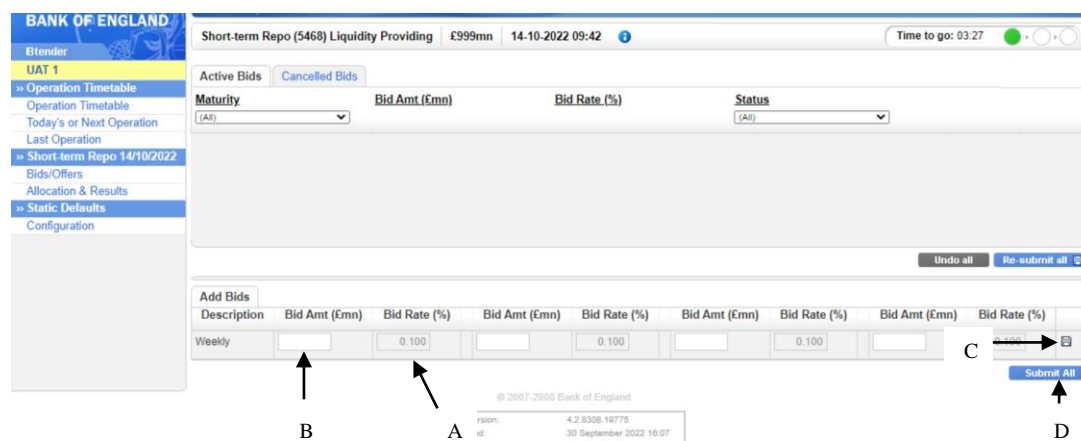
BANK OF ENGLAND
Btender
UAT 1
» Operation Timetable
Operation Timetable
Today's or Next Operation
Last Operation
» Short-term Repo 14/10/2022
Bids/Offers
Allocation & Results
» Static Defaults
Configuration

Short-term Repo (5468) Liquidity Providing | £999mn | 14-10-2022 09:42

Time to go: 03:27

Active Bids | Cancelled Bids

| Maturity | Bid Amt (£mn) | Bid Rate (%) | Status |
|---|---|---|---|
| (All) | | | (All) |

Undo all | Re-submit all

Add Bids

| Description | Bid Amt (£mn) | Bid Rate (%) | Bid Amt (£mn) | Bid Rate (%) | Bid Amt (£mn) | Bid Rate (%) | Bid Amt (£mn) | Bid Rate (%) |
|---|---|---|---|---|---|---|---|---|
| Weekly | | 0.100 | | 0.100 | | 0.100 | | 0.100 |

Submit All

© 2007-2008 Bank of England

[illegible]rsion: 4.2.8308.19775
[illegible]d: 30 September 2022 16:07

B
A
C
D